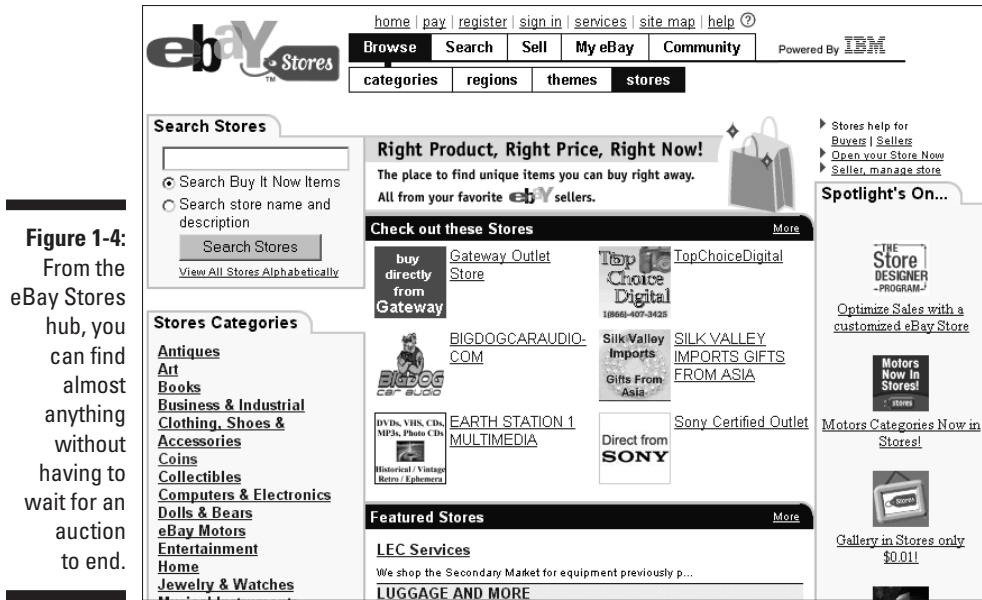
Figure 1-4: From the eBay Stores hub, you can find almost anything without having to wait for an auction to end.

eBay Stores

home | pay | register | sign in | services | site map | help ⓘ

Browse | Search | Sell | My eBay | Community

Powered By IBM

categories | regions | themes | stores

Search Stores

Search Buy It Now Items
Search store name and description
Search Stores
View All Stores Alphabetically

Stores Categories

Antiques
Art
Books
Business & Industrial
Clothing, Shoes & Accessories
Coins
Collectibles
Computers & Electronics
Dolls & Bears
eBay Motors
Entertainment
Home
Jewelry & Watches
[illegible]

Right Product, Right Price, Right Now!
The place to find unique items you can buy right away.
All from your favorite eBay sellers.

Check out these Stores
More

buy directly from Gateway
Gateway Outlet Store

Top Choice Digital 1(866)-407-3425
TopChoiceDigital

BIGDOG car audio
BIGDOGCARAUDIO-COM

Silk Valley Imports Gifts From Asia
SILK VALLEY IMPORTS GIFTS FROM ASIA

DVDs, VHS, CDs, MP3s, Photo CDs Historical / Vintage Retro / Ephemera
EARTH STATION 1 MULTIMEDIA

Direct from SONY
Sony Certified Outlet

Featured Stores
More

LEC Services
We shop the Secondary Market for equipment previously p...

LUGGAGE AND MORE

Stores help for Buyers | Sellers
Open your Store Now
Seller, manage store

Spotlight's On...

THE Store DESIGNER -PROGRAM-
Optimize Sales with a customized eBay Store

Motors Now In Stores!
stores
Motors Categories Now in Stores!

stores
Gallery in Stores only $0.01!